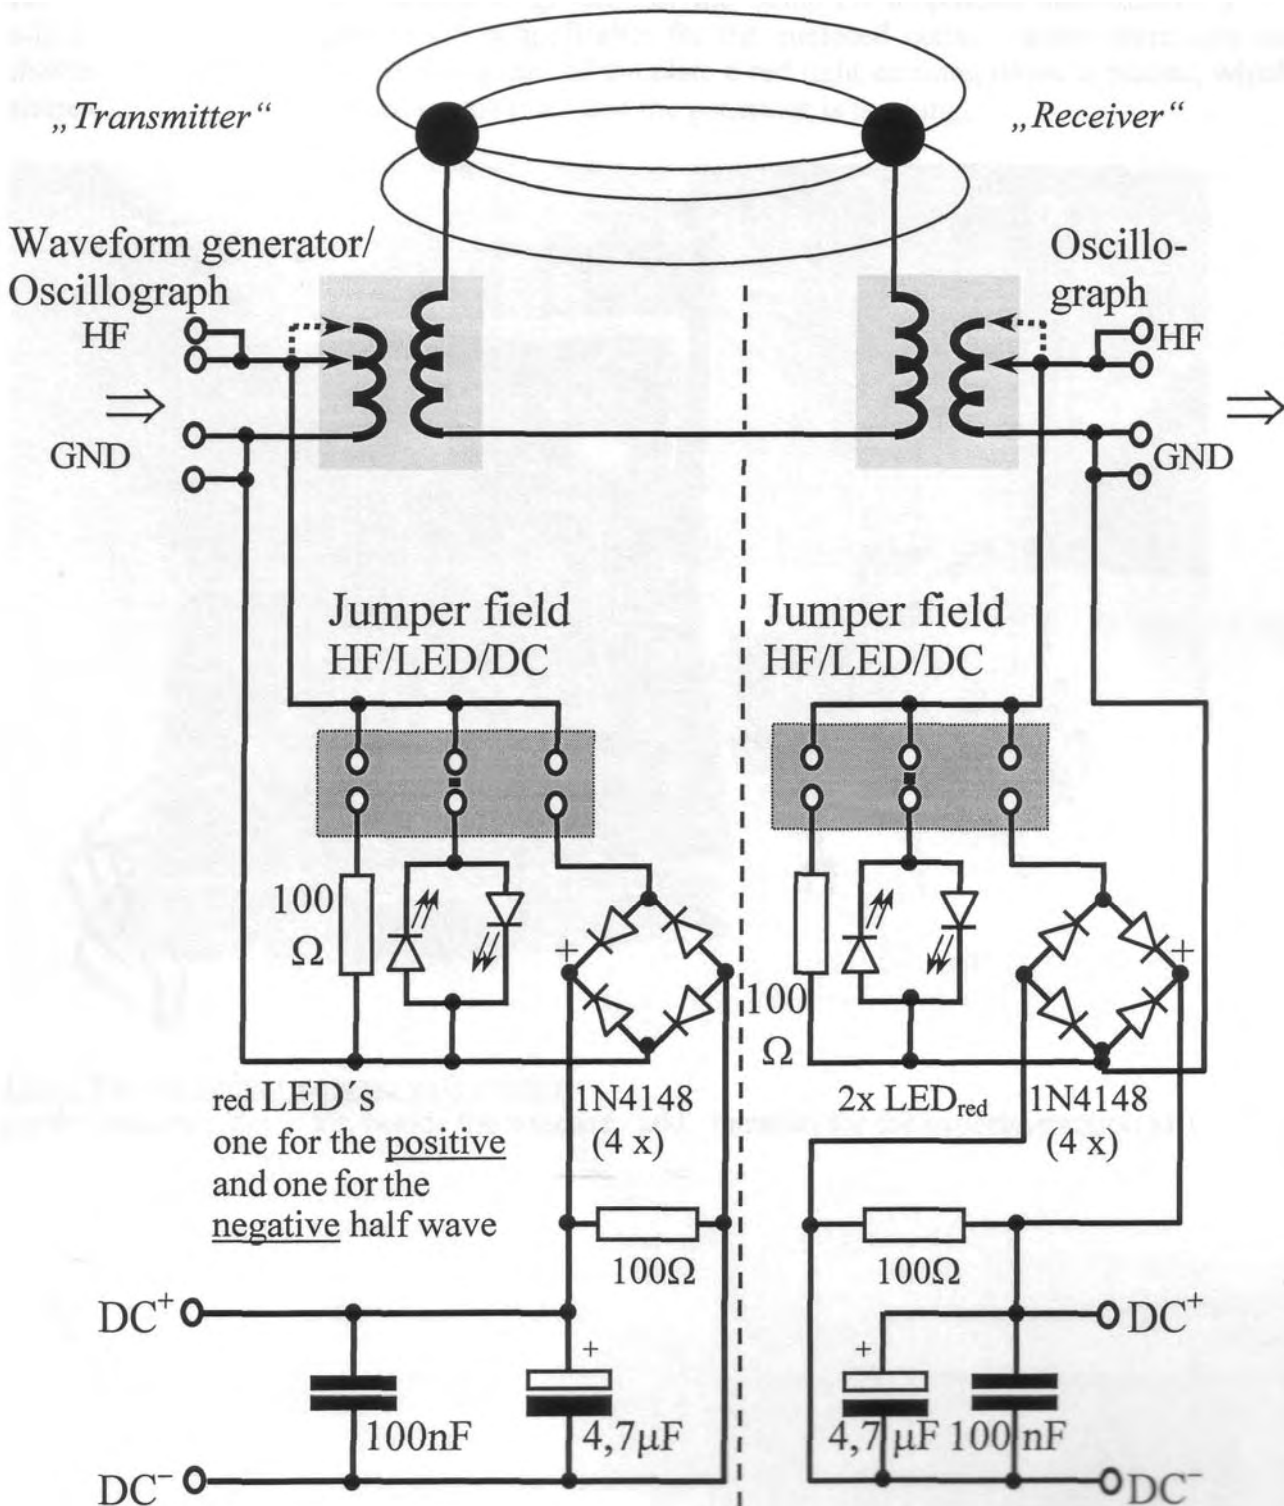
„Transmitter“

„Receiver“

Waveform generator/ Oscillograph

HF

GND

Oscillograph

HF

GND

Jumper field HF/LED/DC

Jumper field HF/LED/DC

100 Ω

100 Ω

red LED´s one for the positive and one for the negative half wave

1N4148 (4 x)

2x LED$_{red}$

1N4148 (4 x)

100Ω

100Ω

DC$^+$

DC$^-$

100nF

4,7µF

4,7 µF

100 nF

DC$^+$

DC$^-$